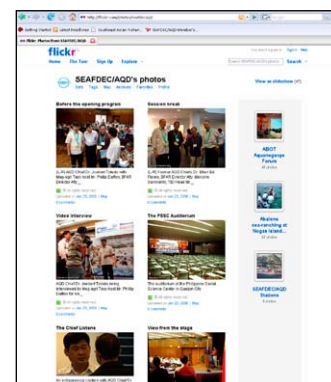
http://flickr.com/photos/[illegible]

Getting Started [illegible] Southeast Asian Fisheri... SEAFDEC/AQD Weather

flickr

Home The Tour Sign Up Explore

You aren't signed in Sign In Help

Search

SEAFDEC/AQD's photos

Sets Tags Map Archives Favorites Profile

View as slideshow

Before the opening program

Session break

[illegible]

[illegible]

Video interview

The PESC Auditorium

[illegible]

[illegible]

The Chief Listens

View from the stage

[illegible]

ABOT Aquanegosyo Forum

Abalone sea-ranching at Nagas Island

SEAFDEC/AQD Stations